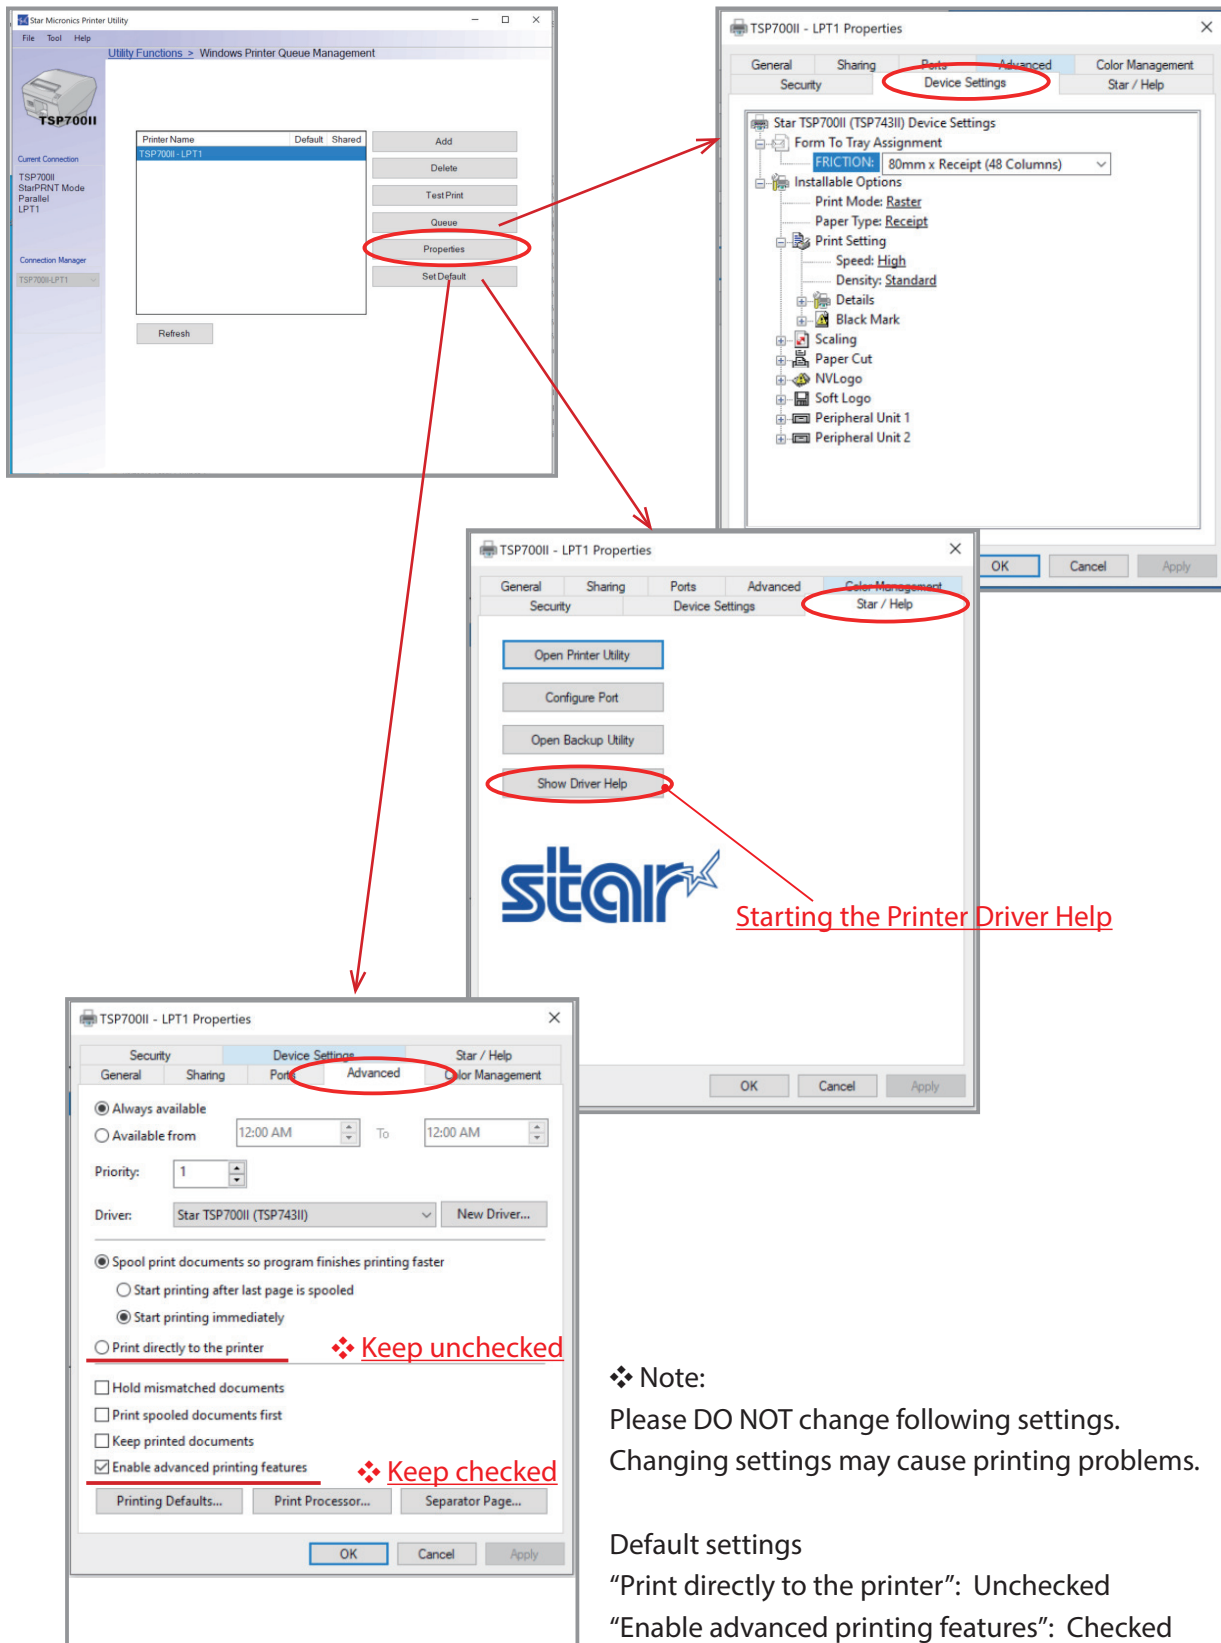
Star Micronics Printer Utility
File Tool Help
Utility Functions > Windows Printer Queue Management
TSP700II
Current Connection
TSP700II
StarPRNT Mode
Parallel
LPT1
Connection Manager
TSP700II-LPT1

| Printer Name | Default | Shared |
|---|---|---|
| TSP700II - LPT1 | | |

Add
Delete
Test Print
Queue
Properties
Set Default
Refresh

TSP700II - LPT1 Properties
General Sharing Ports Advanced Color Management
Security Device Settings Star / Help
Star TSP700II (TSP743II) Device Settings
Form To Tray Assignment
FRICTION: 80mm x Receipt (48 Columns)
Installable Options
Print Mode: Raster
Paper Type: Receipt
Print Setting
Speed: High
Density: Standard
Details
Black Mark
Scaling
Paper Cut
NVLogo
Soft Logo
Peripheral Unit 1
Peripheral Unit 2
OK Cancel Apply

TSP700II - LPT1 Properties
General Sharing Ports Advanced Color Management
Security Device Settings Star / Help
Open Printer Utility
Configure Port
Open Backup Utility
Show Driver Help
star
Starting the Printer Driver Help
OK Cancel Apply

TSP700II - LPT1 Properties
Security Device Settings Star / Help
General Sharing Ports Advanced Color Management
Always available
Available from 12:00 AM To 12:00 AM
Priority: 1
Driver: Star TSP700II (TSP743II) New Driver...
Spool print documents so program finishes printing faster
Start printing after last page is spooled
Start printing immediately
Print directly to the printer
Keep unchecked
Hold mismatched documents
Print spooled documents first
Keep printed documents
Enable advanced printing features
Keep checked
Printing Defaults... Print Processor... Separator Page...
OK Cancel Apply

Note:
Please DO NOT change following settings.
Changing settings may cause printing problems.

Default settings
“Print directly to the printer”: Unchecked
“Enable advanced printing features”: Checked